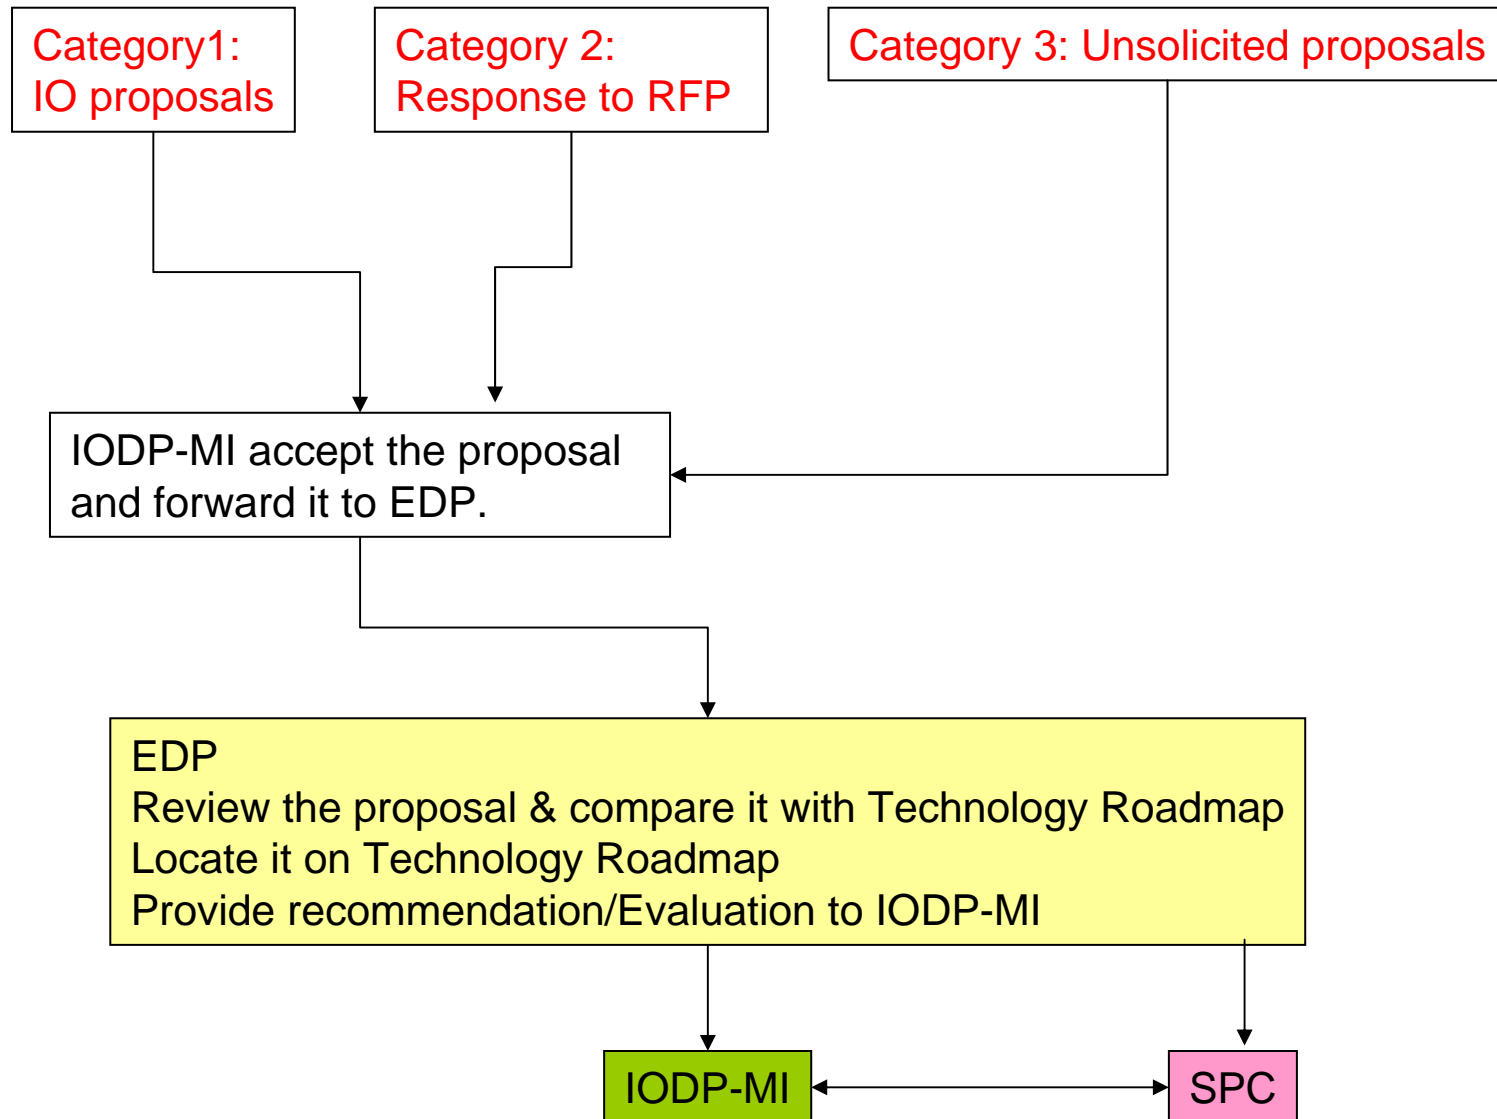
Category1:
IO proposals

Category 2:
Response to RFP

Category 3: Unsolicited proposals

IODP-MI accept the proposal and forward it to EDP.

EDP
Review the proposal & compare it with Technology Roadmap
Locate it on Technology Roadmap
Provide recommendation/Evaluation to IODP-MI

IODP-MI

SPC